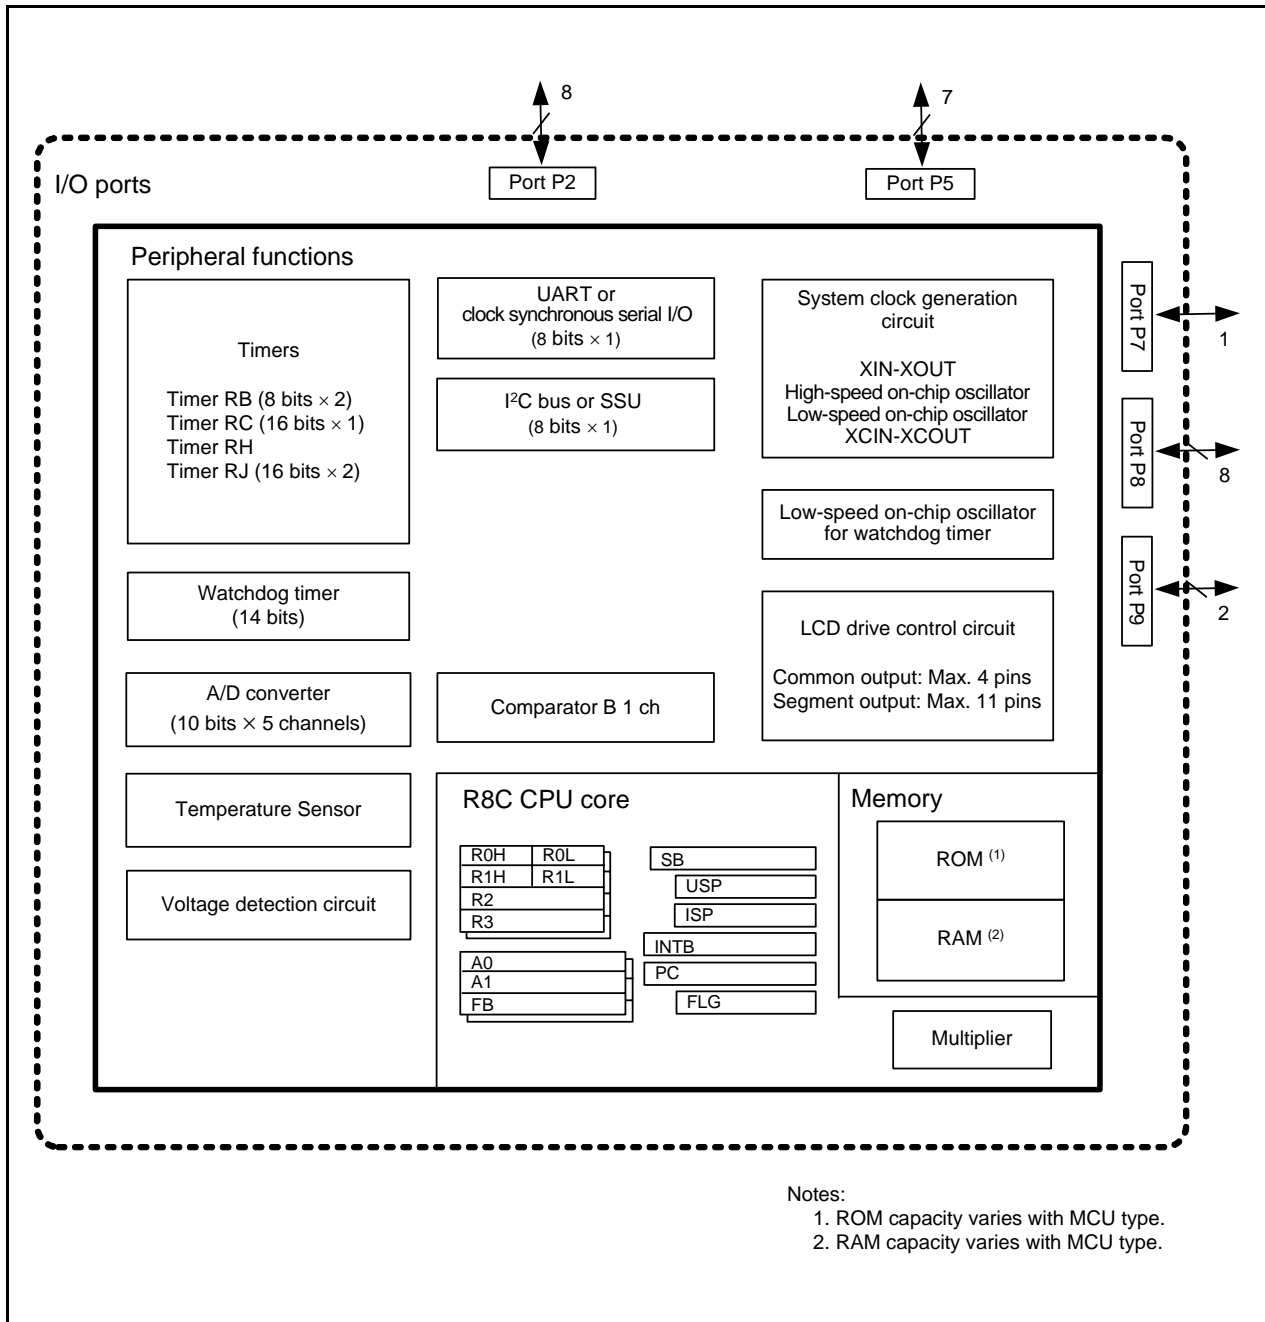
8

7

I/O ports

Port P2

Port P5

Peripheral functions

Timers

Timer RB (8 bits × 2)
Timer RC (16 bits × 1)
Timer RH
Timer RJ (16 bits × 2)

UART or clock synchronous serial I/O (8 bits × 1)

I$^2$C bus or SSU (8 bits × 1)

System clock generation circuit

XIN-XOUT
High-speed on-chip oscillator
Low-speed on-chip oscillator
XCIN-XCOUT

Port P7

1

Port P8

8

Low-speed on-chip oscillator for watchdog timer

Port P9

2

Watchdog timer (14 bits)

LCD drive control circuit

Common output: Max. 4 pins
Segment output: Max. 11 pins

A/D converter (10 bits × 5 channels)

Comparator B 1 ch

Temperature Sensor

R8C CPU core

Memory

R0H R0L
R1H R1L
R2
R3

SB
USP
ISP
INTB
PC
FLG

ROM $^{(1)}$

RAM $^{(2)}$

Voltage detection circuit

A0
A1
FB

Multiplier

Notes:
1. ROM capacity varies with MCU type.
2. RAM capacity varies with MCU type.